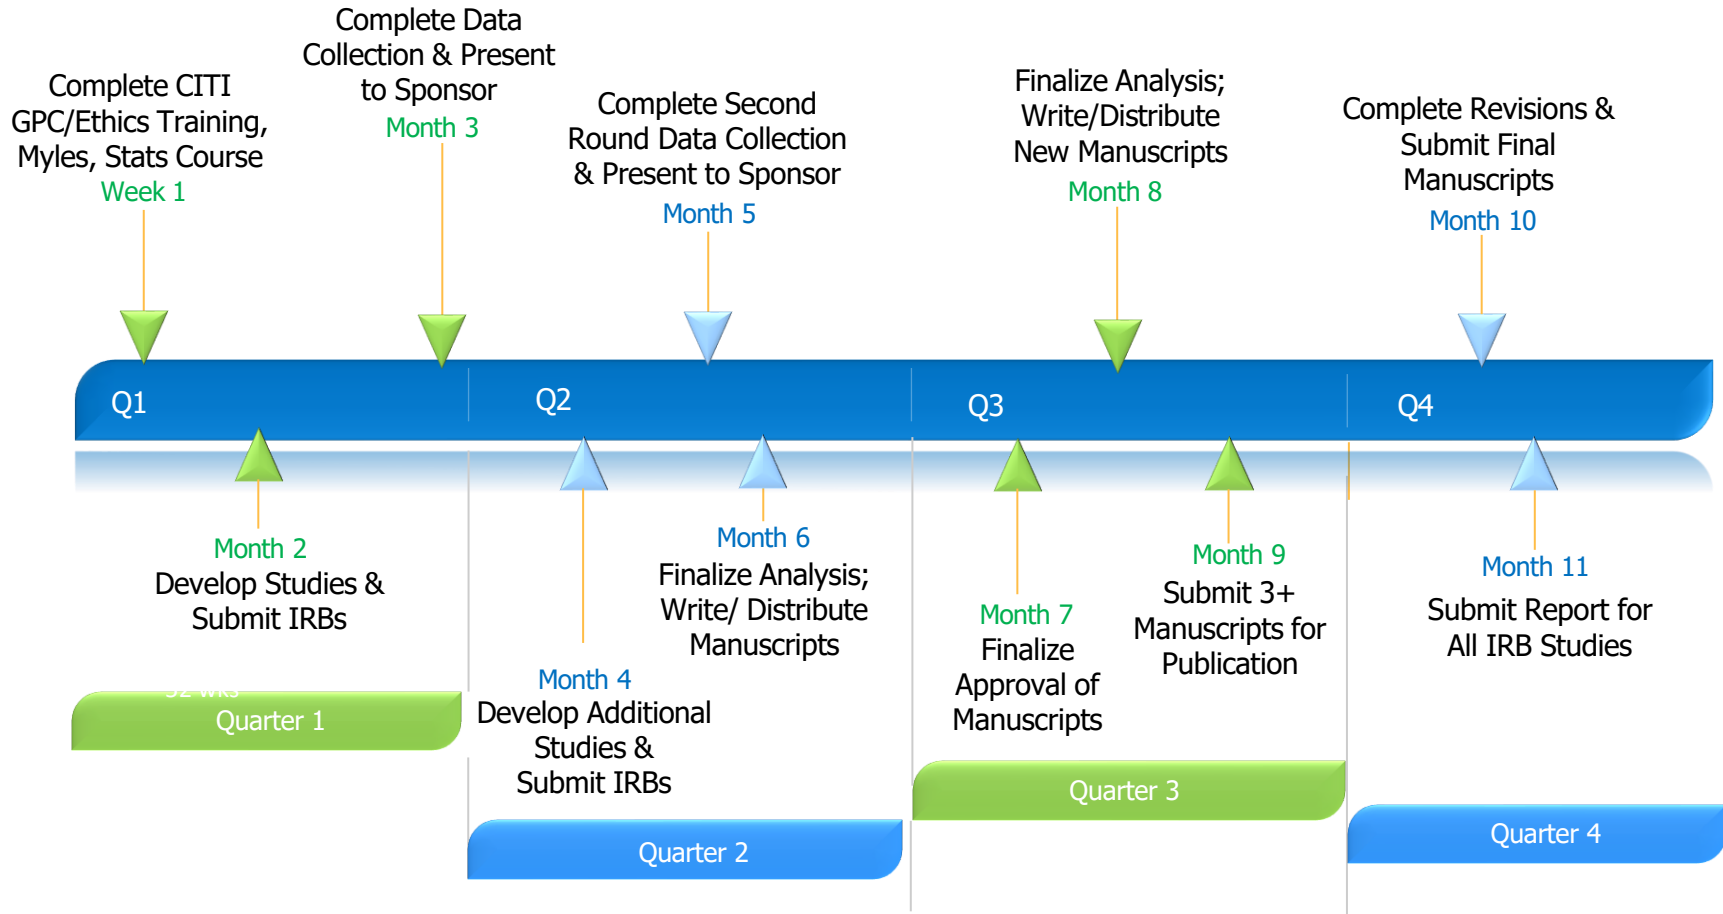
Complete CITI GPC/Ethics Training, Myles, Stats Course
Week 1

Complete Data Collection & Present to Sponsor
Month 3

Complete Second Round Data Collection & Present to Sponsor
Month 5

Finalize Analysis; Write/Distribute New Manuscripts
Month 8

Complete Revisions & Submit Final Manuscripts
Month 10

Q1

Q2

Q3

Q4

Month 2
Develop Studies & Submit IRBs

Month 6
Finalize Analysis; Write/ Distribute Manuscripts

Month 9
Submit 3+ Manuscripts for Publication

Month 11
Submit Report for All IRB Studies

Month 4
Develop Additional Studies & Submit IRBs

Month 7
Finalize Approval of Manuscripts

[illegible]

Quarter 1

Quarter 2

Quarter 3

Quarter 4